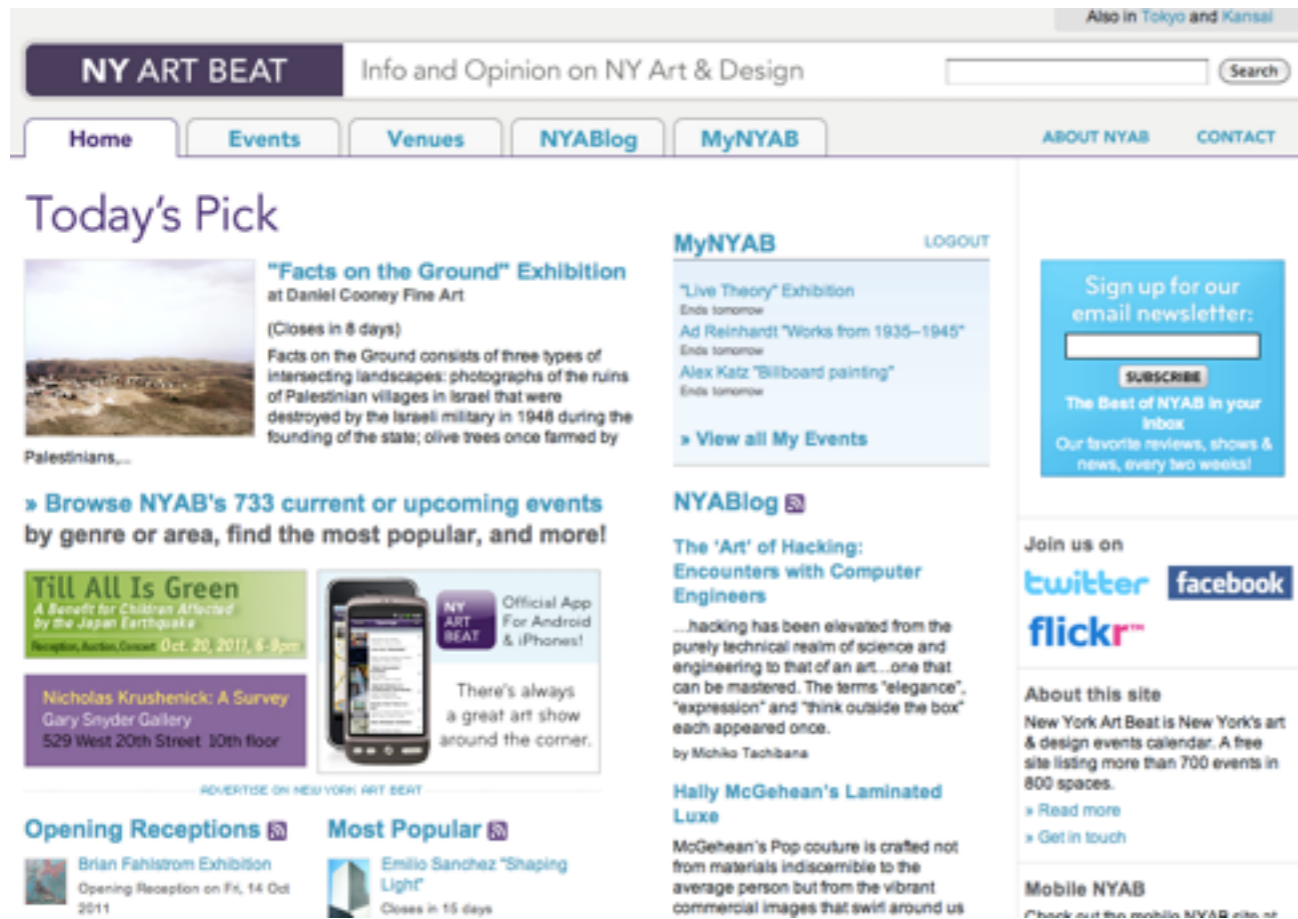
Also in Tokyo and Kansai

NY ART BEAT Info and Opinion on NY Art & Design

Search

Home Events Venues NYABlog MyNYAB

ABOUT NYAB CONTACT

Today's Pick

"Facts on the Ground" Exhibition
at Daniel Cooney Fine Art

(Closes in 8 days)

Facts on the Ground consists of three types of intersecting landscapes: photographs of the ruins of Palestinian villages in Israel that were destroyed by the Israeli military in 1948 during the founding of the state; olive trees once farmed by Palestinians,...

» Browse NYAB's 733 current or upcoming events by genre or area, find the most popular, and more!

Till All Is Green
A Benefit for Children Affected by the Japan Earthquake
Reception, Auction, Concert Oct. 20, 2011, 6-9pm

Nicholas Krushenick: A Survey
Gary Snyder Gallery
529 West 20th Street 10th floor

NY ART BEAT Official App For Android & iPhones!

There's always a great art show around the corner.

ADVERTISE ON NEW YORK ART BEAT

Opening Receptions

Brian Fahlstrom Exhibition
Opening Reception on Fri, 14 Oct 2011

Most Popular

Emilio Sanchez "Shaping Light"
Closes in 15 days

MyNYAB LOGOUT

"Live Theory" Exhibition
Ends tomorrow
Ad Reinhardt "Works from 1935–1945"
Ends tomorrow
Alex Katz "Billboard painting"
Ends tomorrow

» View all My Events

NYABlog

The 'Art' of Hacking: Encounters with Computer Engineers

...hacking has been elevated from the purely technical realm of science and engineering to that of an art...one that can be mastered. The terms "elegance", "expression" and "think outside the box" each appeared once.

by Michiko Tachibana

Hally McGehean's Laminated Luxe

McGehean's Pop couture is crafted not from materials indiscernible to the average person but from the vibrant commercial images that swirl around us

Sign up for our email newsletter:

SUBSCRIBE

The Best of NYAB in your inbox
Our favorite reviews, shows & news, every two weeks!

Join us on

twitter facebook

flickr

About this site

New York Art Beat is New York's art & design events calendar. A free site listing more than 700 events in 800 spaces.

» Read more
» Get in touch

Mobile NYAB

Check out the mobile NYAB site at